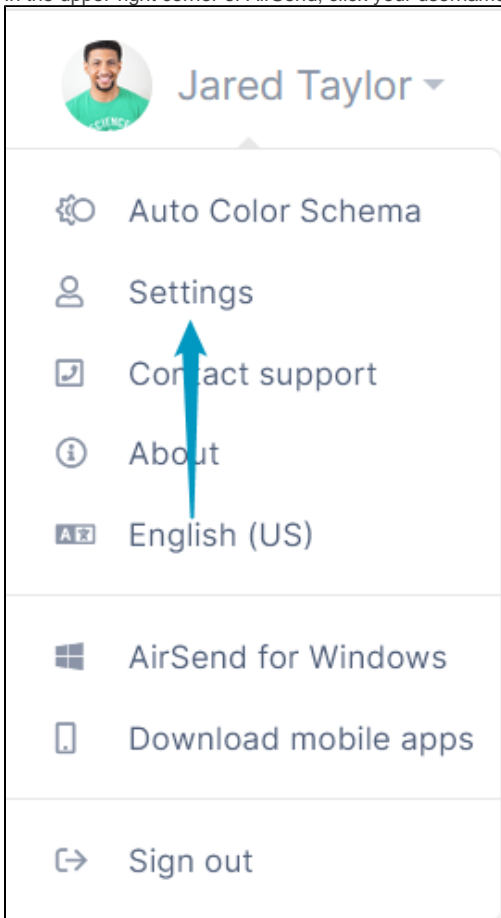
In the upper-right corner of AirSend, click your username

Jared Taylor

SCIENCE

Auto Color Schema

Settings

Contact support

About

A 文

English (US)

AirSend for Windows

Download mobile apps

Sign out